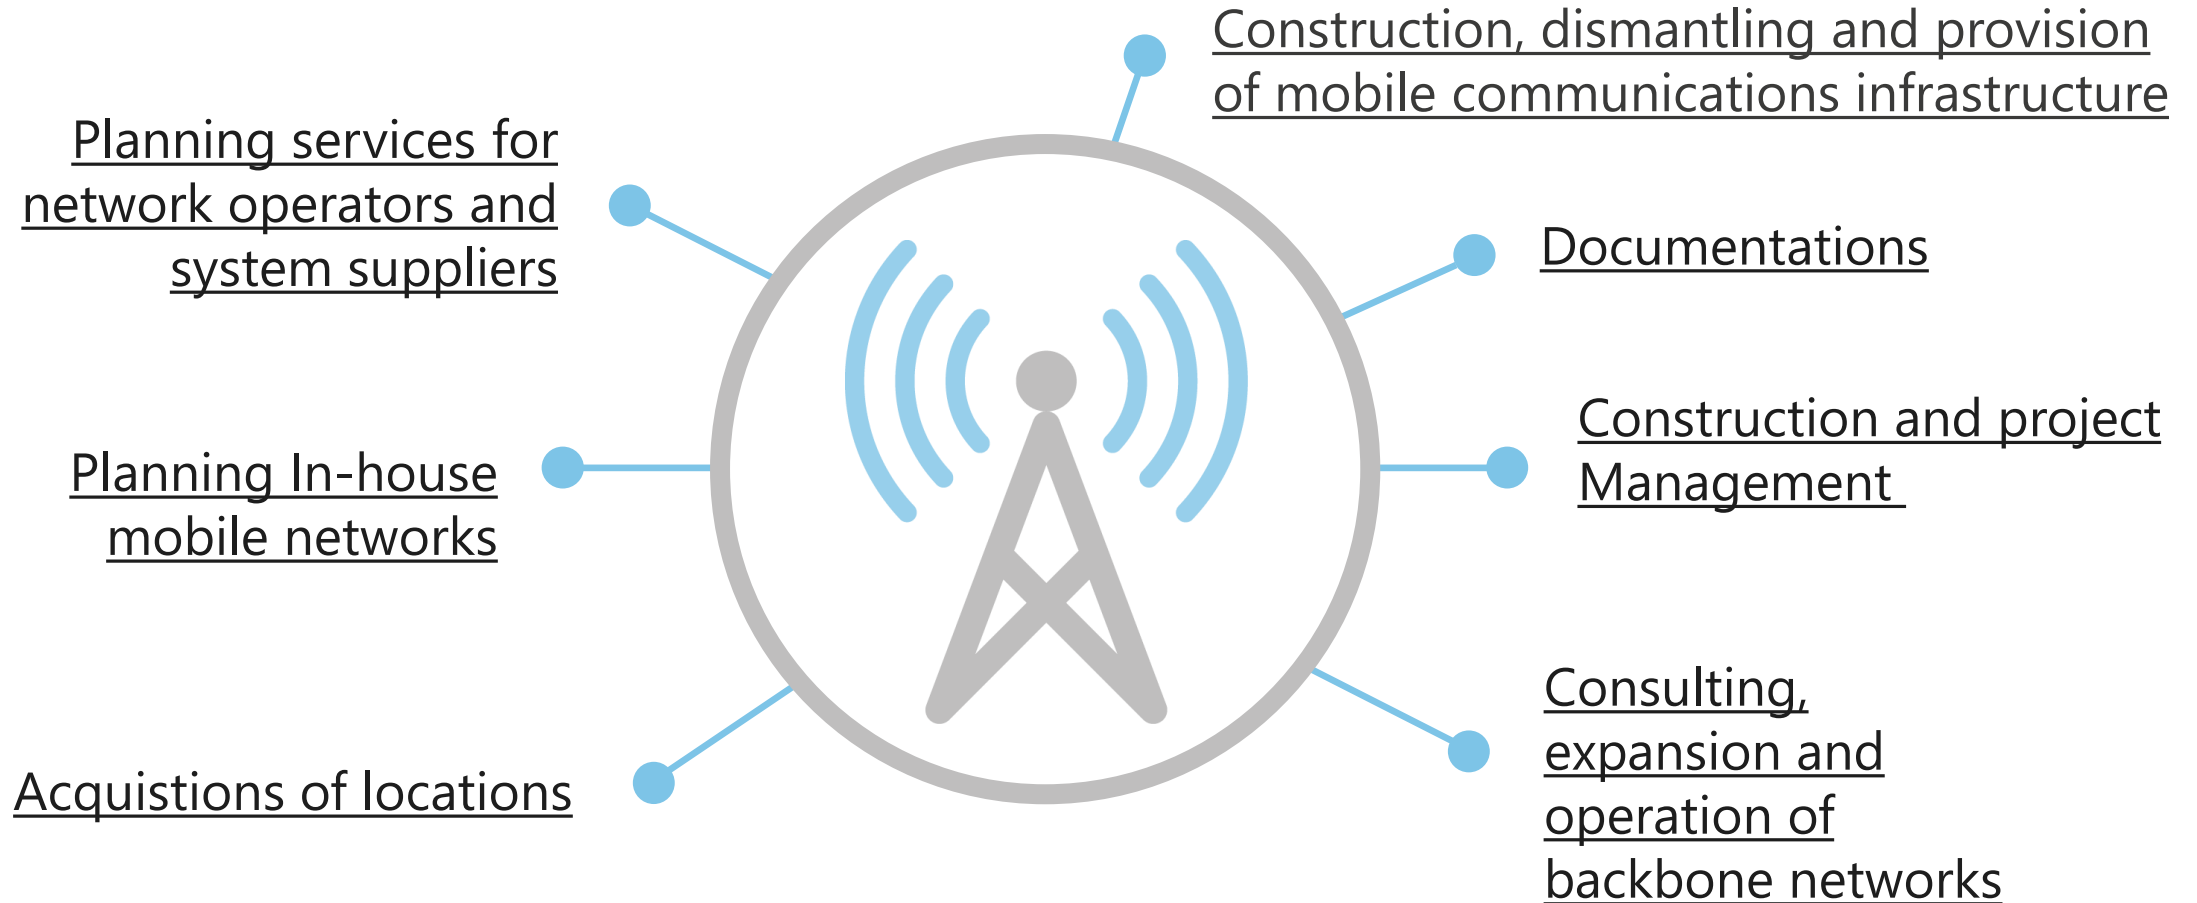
Construction, dismantling and provision of mobile communications infrastructure

Planning services for network operators and system suppliers

Documentations

Planning In-house mobile networks

Construction and project Management

Consulting, expansion and operation of backbone networks

Acquistions of locations